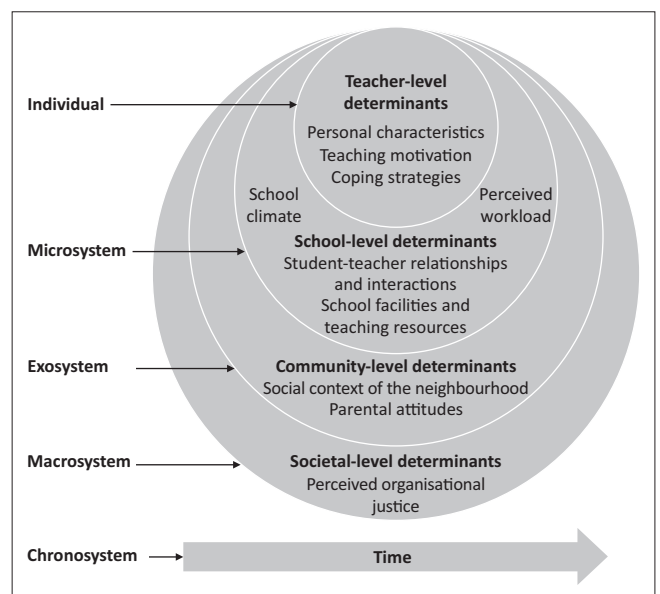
Individual

Teacher-level determinants
Personal characteristics
Teaching motivation
Coping strategies

School climate

Perceived workload

Microsystem

School-level determinants
Student-teacher relationships and interactions
School facilities and teaching resources

Exosystem

Community-level determinants
Social context of the neighbourhood
Parental attitudes

Macrosystem

Societal-level determinants
Perceived organisational justice

Chronosystem

Time